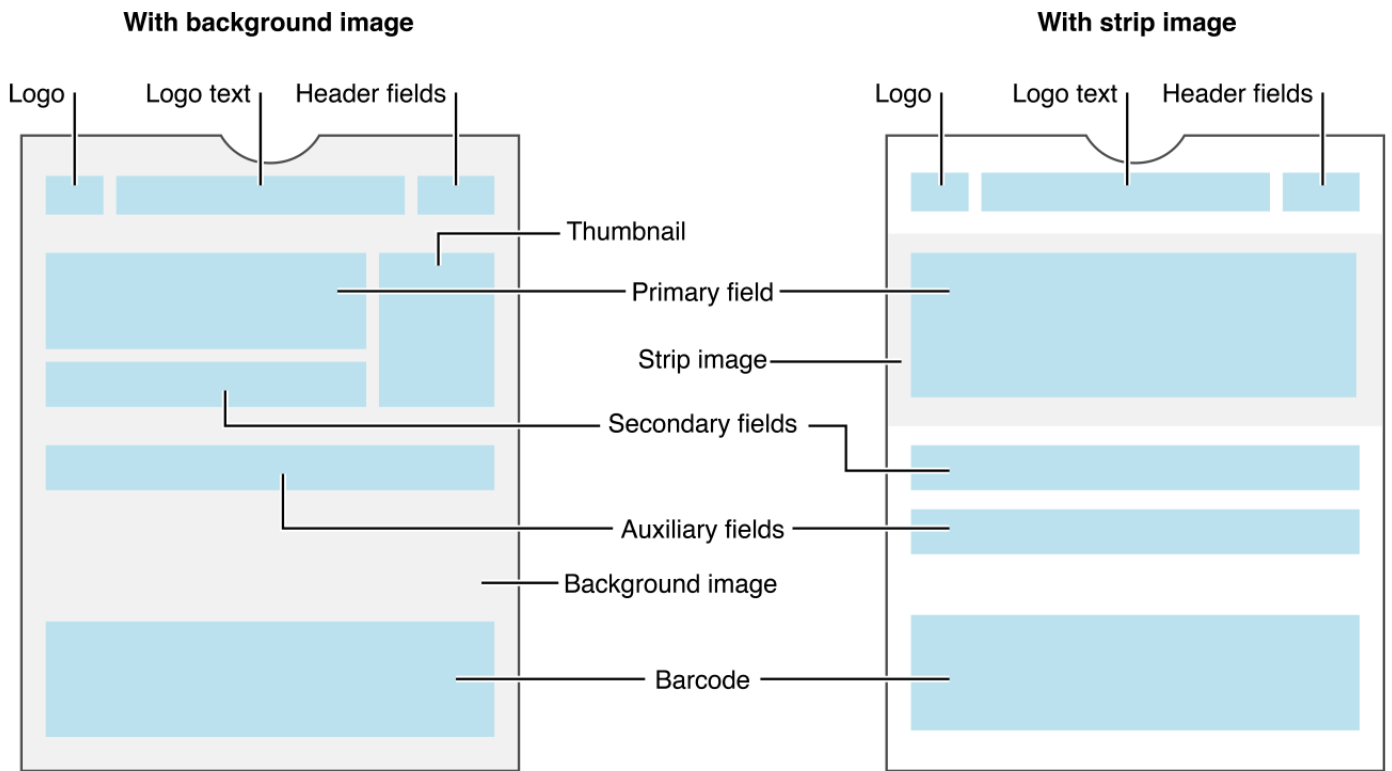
With background image

With strip image

Logo

Logo text

Header fields

Logo

Logo text

Header fields

Thumbnail

Primary field

Strip image

Secondary fields

Auxiliary fields

Background image

Barcode